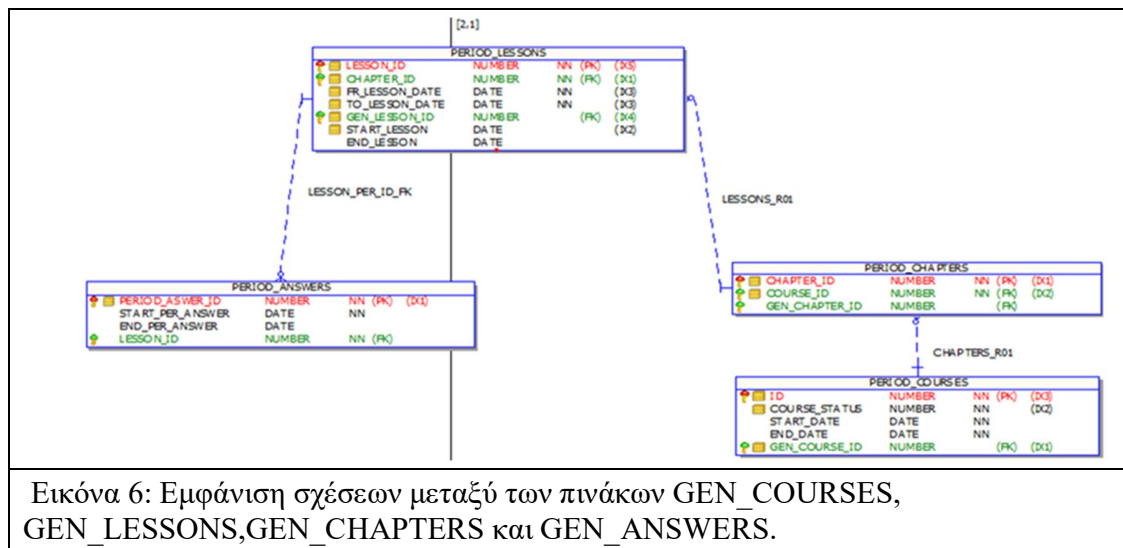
[2,1]

PERIOD_LESSONS

| | | | | |
|---|---|---|---|---|
| LESSON_ID | NUMBER | NN | (PK) | (IX5) |
| CHAPTER_ID | NUMBER | NN | (FK) | (IX1) |
| FR_LESSON_DATE | DATE | NN | | (IX3) |
| TO_LESSON_DATE | DATE | NN | | (IX3) |
| GEN_LESSON_ID | NUMBER | | (FK) | (IX4) |
| START_LESSON | DATE | | | (IX2) |
| END_LESSON | DATE | | | |

LESSON_PER_ID_FK

LESSONS_R01

PERIOD_ANSWERS

| | | | | |
|---|---|---|---|---|
| PERIOD_ASWER_ID | NUMBER | NN | (PK) | (IX1) |
| START_PER_ANSWER | DATE | NN | | |
| END_PER_ANSWER | DATE | | | |
| LESSON_ID | NUMBER | NN | (FK) | |

PERIOD_CHAPTERS

| | | | | |
|---|---|---|---|---|
| CHAPTER_ID | NUMBER | NN | (PK) | (IX1) |
| COURSE_ID | NUMBER | NN | (FK) | (IX2) |
| GEN_CHAPTER_ID | NUMBER | | (FK) | |

CHAPTERS_R01

PERIOD_COURSES

| | | | | |
|---|---|---|---|---|
| ID | NUMBER | NN | (PK) | (IX3) |
| COURSE_STATUS | NUMBER | NN | | (IX2) |
| START_DATE | DATE | NN | | |
| END_DATE | DATE | NN | | |
| GEN_COURSE_ID | NUMBER | | (FK) | (IX1) |

Εικόνα 6: Εμφάνιση σχέσεων μεταξύ των πινάκων GEN_COURSES, GEN_LESSONS,GEN_CHAPTERS και GEN_ANSWERS.